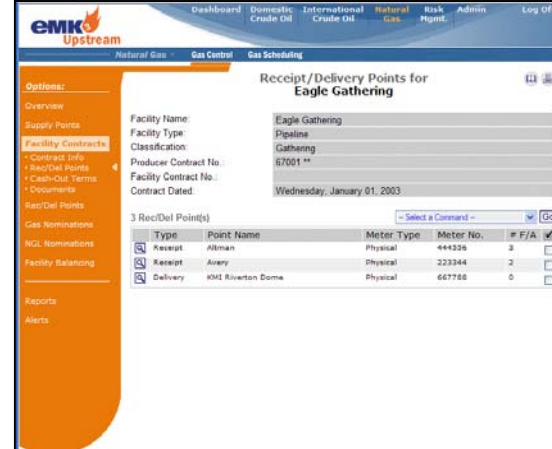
eMK Upstream

Dashboard Domestic Crude Oil International Crude Oil Natural Gas Risk Mgmt. Admin Log Of

Natural Gas Gas Control Gas Scheduling

Options:
Overview
Supply Points
Facility Contracts
• Contract Info
• Rec/Del Points
• Cash-Out Terms
• Documents
Rec/Del Points
Gas Nominations
NGL Nominations
Facility Balancing
Reports
Alerts

Receipt/Delivery Points for
Eagle Gathering

| | |
|---|---|
| Facility Name: | Eagle Gathering |
| Facility Type: | Pipeline |
| Classification: | Gathering |
| Producer Contract No.: | 67001 ** |
| Facility Contract No.: | |
| Contract Dated: | Wednesday, January 01, 2003 |

3 Rec/Del Point(s)

-- Select a Command -- Go

| | Type | Point Name | Meter Type | Meter No. | # F/A |
|---|---|---|---|---|---|
| | Receipt | Altman | Physical | 444336 | 3 |
| | Receipt | Avery | Physical | 223344 | 2 |
| | Delivery | KMI Riverton Dome | Physical | 667788 | 0 |